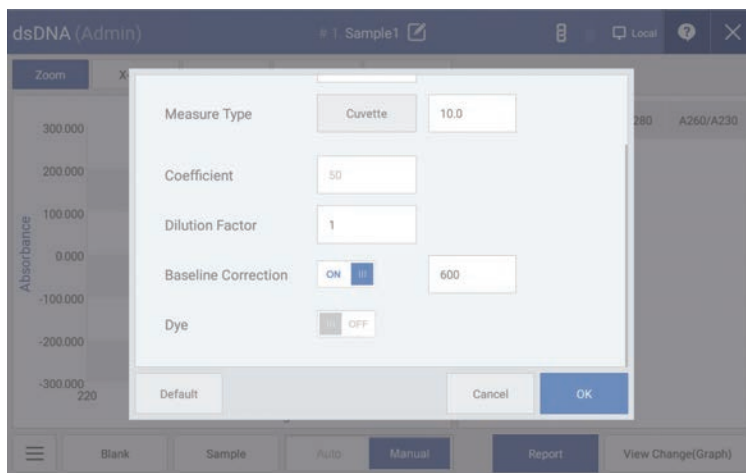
dsDNA (Admin)

# 1 Sample1

Local

Zoom

X

300.000

200.000

100.000

0.000

-100.000

-200.000

-300.000

220

Absorbance

280

A260/A230

Measure Type

Cuvette

10.0

Coefficient

50

Dilution Factor

1

Baseline Correction

ON

600

Dye

OFF

Default

Cancel

OK

Blank

Sample

Auto

Manual

Report

View Change(Graph)